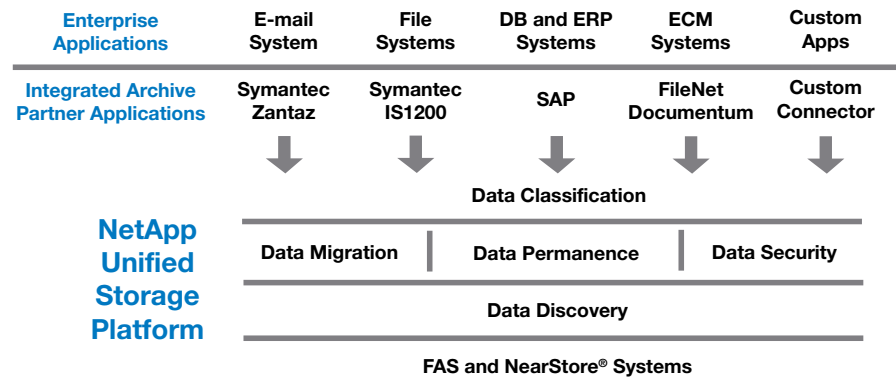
| Enterprise Applications | E-mail System | File Systems | DB and ERP Systems | ECM Systems | Custom Apps |
|---|---|---|---|---|---|
| Integrated Archive Partner Applications | Symantec Zantaz | Symantec IS1200 | SAP | FileNet Documentum | Custom Connector |

Data Classification

NetApp Unified Storage Platform

Data Migration

Data Permanence

Data Security

Data Discovery

FAS and NearStore® Systems